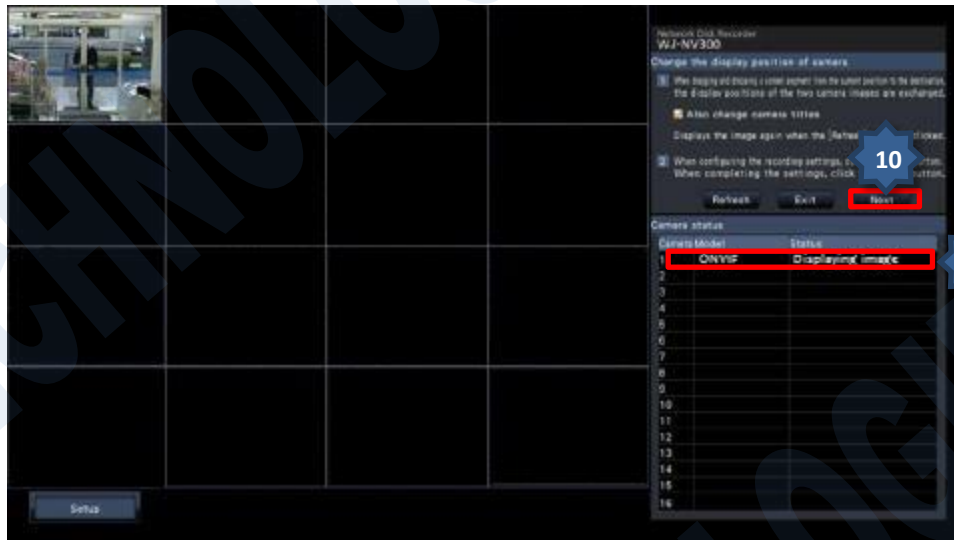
Network Disk Recorder
WJ-NV300

Change the display position of camera

1 When dragging and dropping a camera segment from the current position to the destination, the display positions of the two camera images are exchanged.

Also change camera titles

Displays the image again when the [Refresh] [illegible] clicked.

2 When configuring the recording settings, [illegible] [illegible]tton. When completing the settings, click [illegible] button.

10

Refresh Exit Next

Camera status

| Camera | Model | Status |
|---|---|---|
| 1 | ONVIF | Displaying image |
| 2 | | |
| 3 | | |
| 4 | | |
| 5 | | |
| 6 | | |
| 7 | | |
| 8 | | |
| 9 | | |
| 10 | | |
| 11 | | |
| 12 | | |
| 13 | | |
| 14 | | |
| 15 | | |
| 16 | | |

Setup